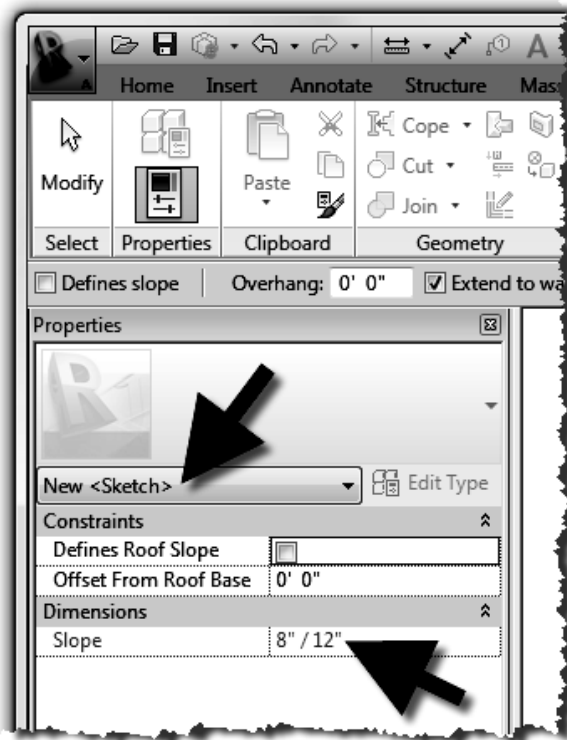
Home Insert Annotate Structure Mass

Modify

Select Properties Clipboard Geometry

Paste

Cope

Cut

Join

Defines slope Overhang: 0' 0" Extend to wa

Properties

New <Sketch>

Edit Type

Constraints

| Defines Roof Slope | |
|---|---|
| Offset From Roof Base | 0' 0" |

Dimensions

| Slope | 8" / 12" |
|---|---|